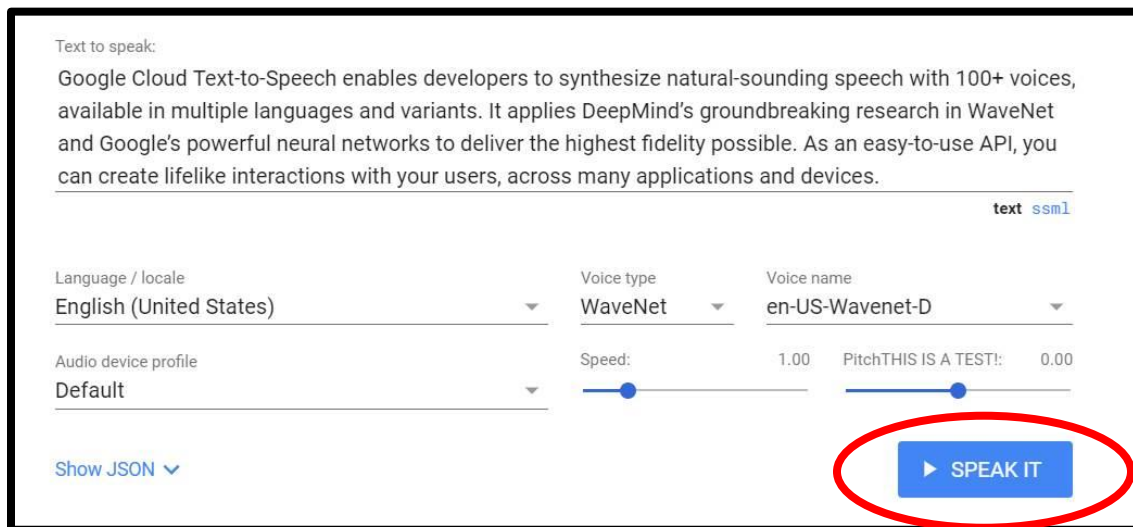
Text to speak:

Google Cloud Text-to-Speech enables developers to synthesize natural-sounding speech with 100+ voices, available in multiple languages and variants. It applies DeepMind's groundbreaking research in WaveNet and Google's powerful neural networks to deliver the highest fidelity possible. As an easy-to-use API, you can create lifelike interactions with your users, across many applications and devices.

text ssml

Language / locale
English (United States)

Voice type
WaveNet

Voice name
en-US-Wavenet-D

Audio device profile
Default

Speed: 1.00

PitchTHIS IS A TEST!: 0.00

Show JSON

SPEAK IT